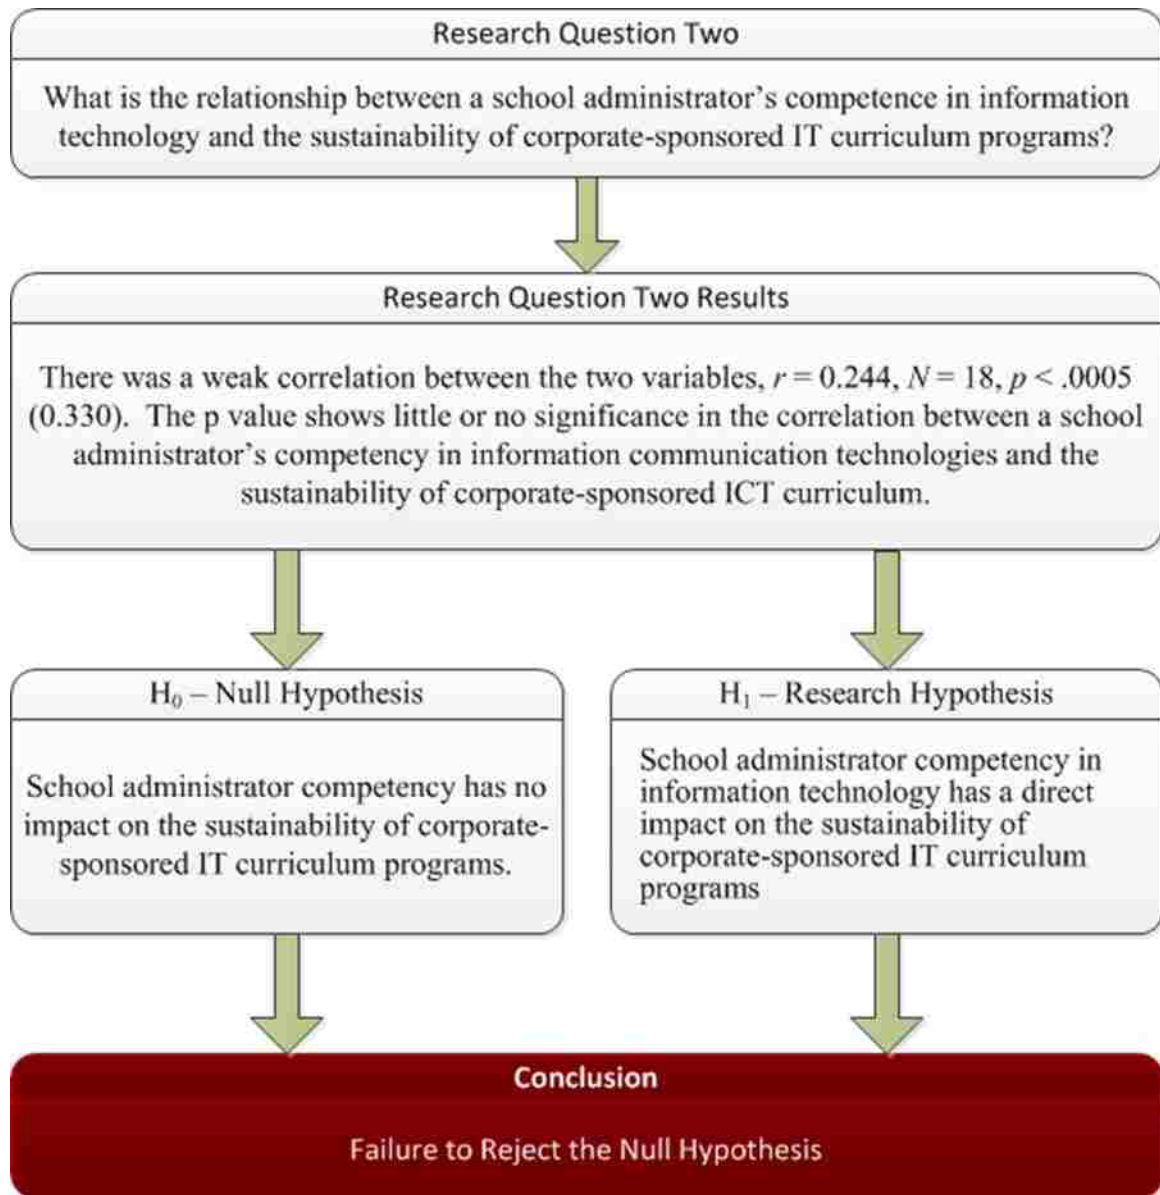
Research Question Two

What is the relationship between a school administrator's competence in information technology and the sustainability of corporate-sponsored IT curriculum programs?

Research Question Two Results

There was a weak correlation between the two variables, $r = 0.244$, $N = 18$, $p < .0005$ (0.330). The p value shows little or no significance in the correlation between a school administrator's competency in information communication technologies and the sustainability of corporate-sponsored ICT curriculum.

$H_0$ – Null Hypothesis

School administrator competency has no impact on the sustainability of corporate-sponsored IT curriculum programs.

$H_1$ – Research Hypothesis

School administrator competency in information technology has a direct impact on the sustainability of corporate-sponsored IT curriculum programs

Conclusion

Failure to Reject the Null Hypothesis